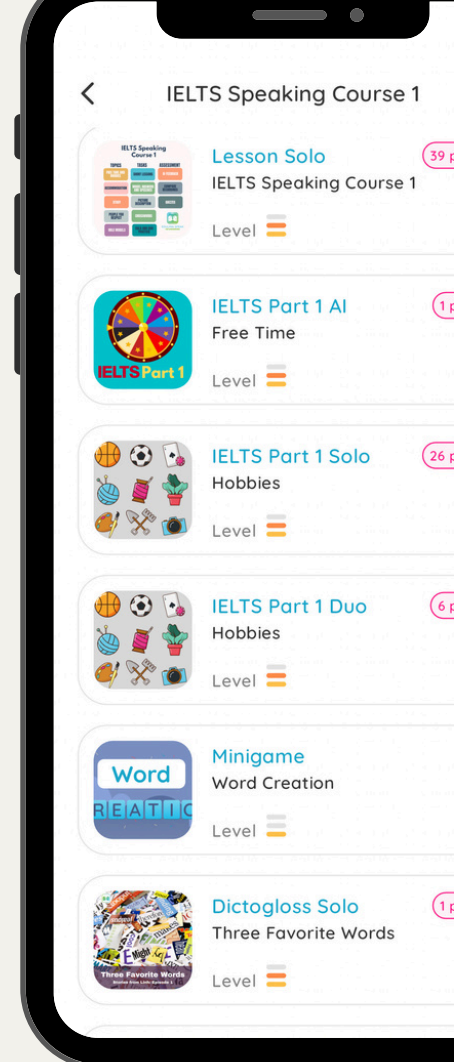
IELTS Speaking Course 1

IELTS Speaking Course 1

Lesson Solo
IELTS Speaking Course 1
Level
39 p

IELTS Part 1

IELTS Part 1 AI
Free Time
Level
1 p

IELTS Part 1 Solo
Hobbies
Level
26 p

IELTS Part 1 Duo
Hobbies
Level
6 p

Word
REATIC

Minigame
Word Creation
Level

Three Favorite Words

Dictogloss Solo
Three Favorite Words
Level
1 p